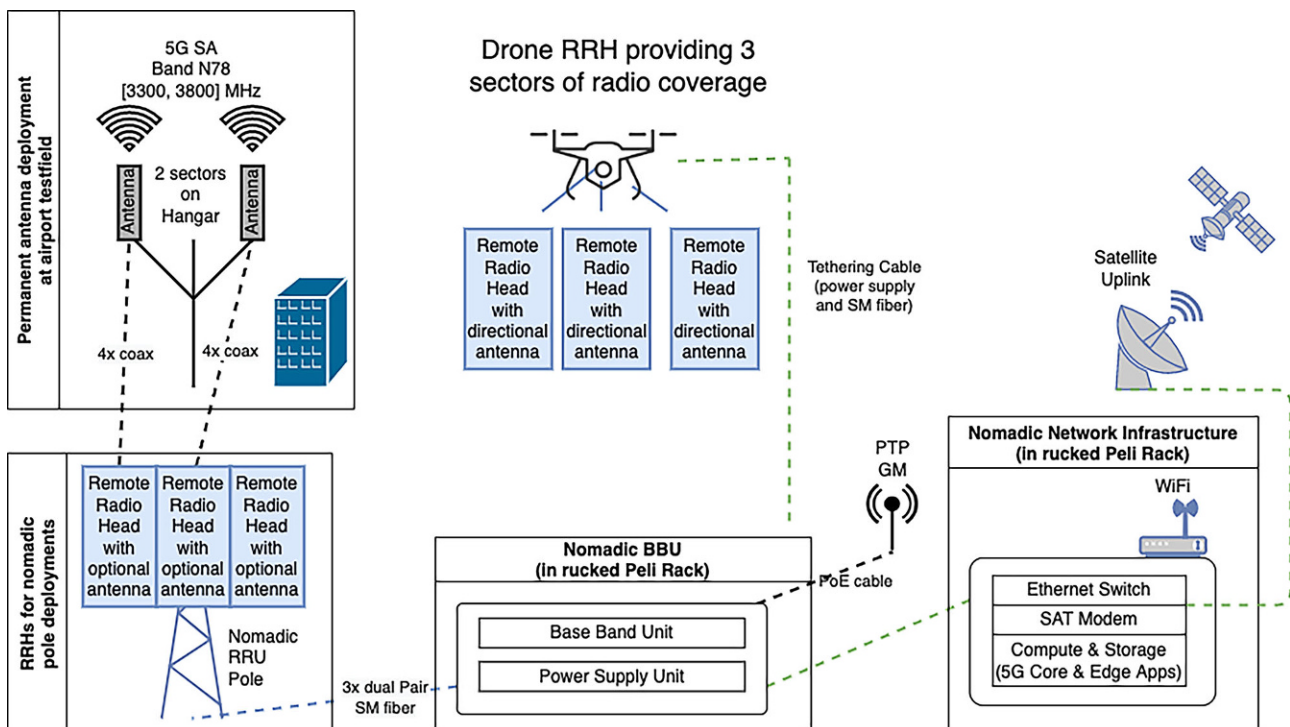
Permanent antenna deployment at airport testfield

5G SA
Band N78
[3300, 3800] MHz

Antenna

2 sectors on Hangar

Antenna

4x coax

4x coax

Drone RRH providing 3 sectors of radio coverage

Remote Radio Head with directional antenna

Remote Radio Head with directional antenna

Remote Radio Head with directional antenna

Tethering Cable (power supply and SM fiber)

Satellite Uplink

RRHs for nomadic pole deployments

Remote Radio Head with optional antenna

Remote Radio Head with optional antenna

Remote Radio Head with optional antenna

Nomadic RRU Pole

3x dual Pair SM fiber

PTP GM

PoE cable

Nomadic BBU (in rucked Peli Rack)

Base Band Unit

Power Supply Unit

Nomadic Network Infrastructure (in rucked Peli Rack)

WiFi

Ethernet Switch

SAT Modem

Compute & Storage (5G Core & Edge Apps)